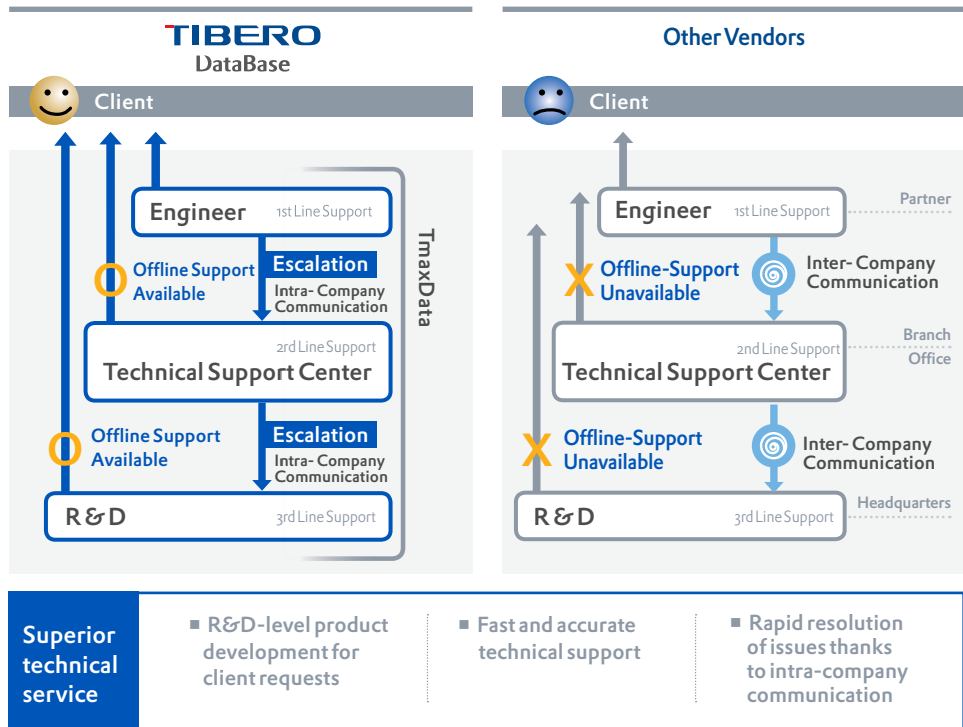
TIBERO
DataBase

Client

Engineer 1st Line Support

Escalation
Intra- Company Communication

O Offline Support Available

TmaxData

2nd Line Support
Technical Support Center

Escalation
Intra- Company Communication

O Offline Support Available

R&D 3rd Line Support

Other Vendors

Client

Engineer 1st Line Support

Partner

X Offline-Support Unavailable

Inter- Company Communication

2nd Line Support
Technical Support Center

Branch Office

X Offline-Support Unavailable

Inter- Company Communication

R&D 3rd Line Support

Headquarters

Superior technical service

■ R&D-level product development for client requests

■ Fast and accurate technical support

■ Rapid resolution of issues thanks to intra-company communication